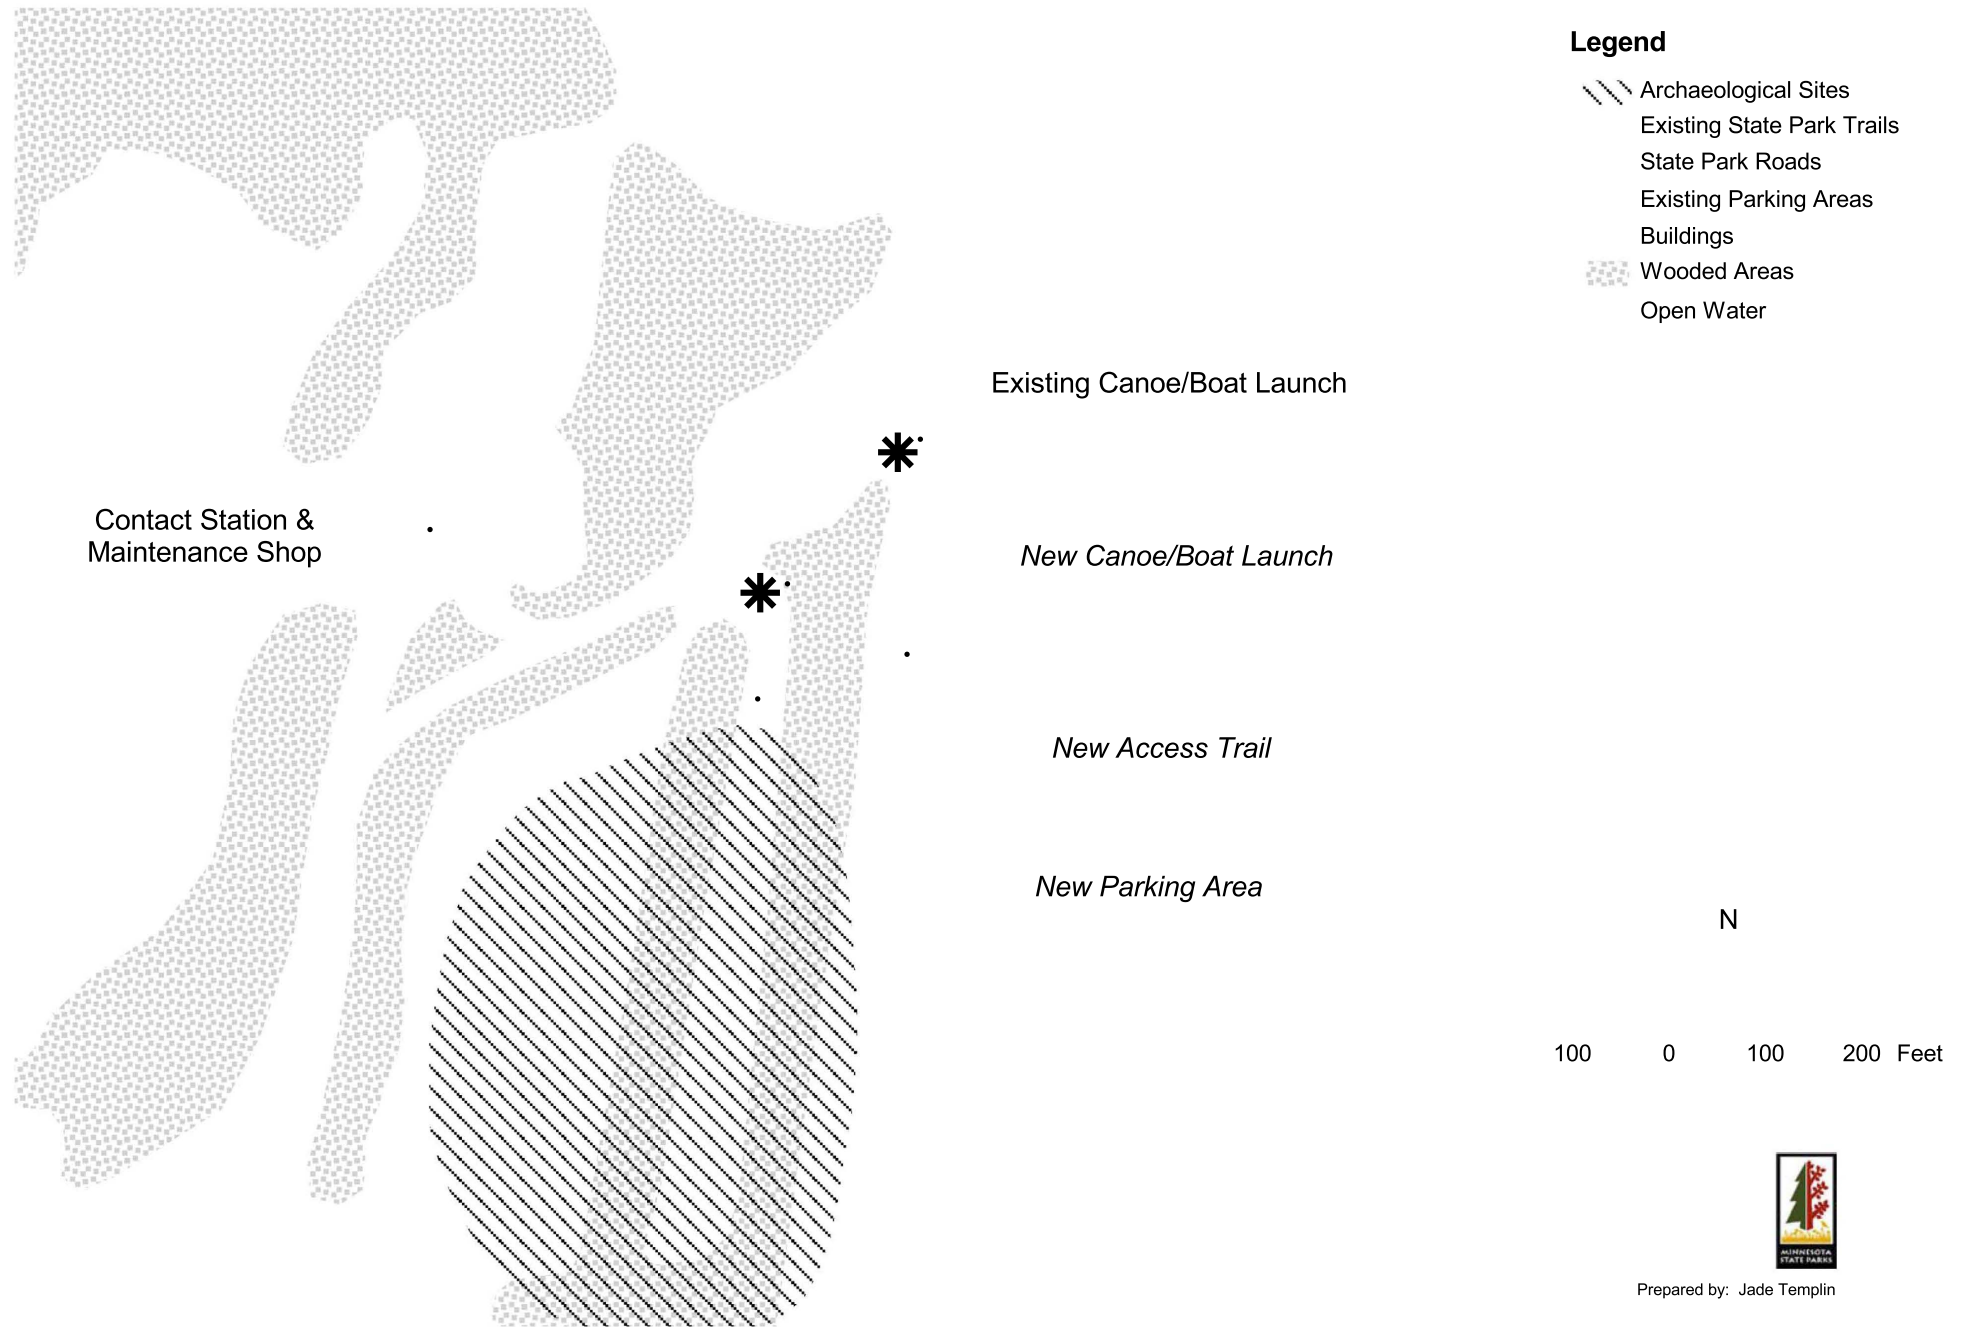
Legend

Archaeological Sites
Existing State Park Trails
State Park Roads
Existing Parking Areas
Buildings
Wooded Areas
Open Water

Existing Canoe/Boat Launch

Contact Station &
Maintenance Shop

New Canoe/Boat Launch

New Access Trail

New Parking Area

N

100 0 100 200 Feet

MINNESOTA STATE PARKS

Prepared by: Jade Templin